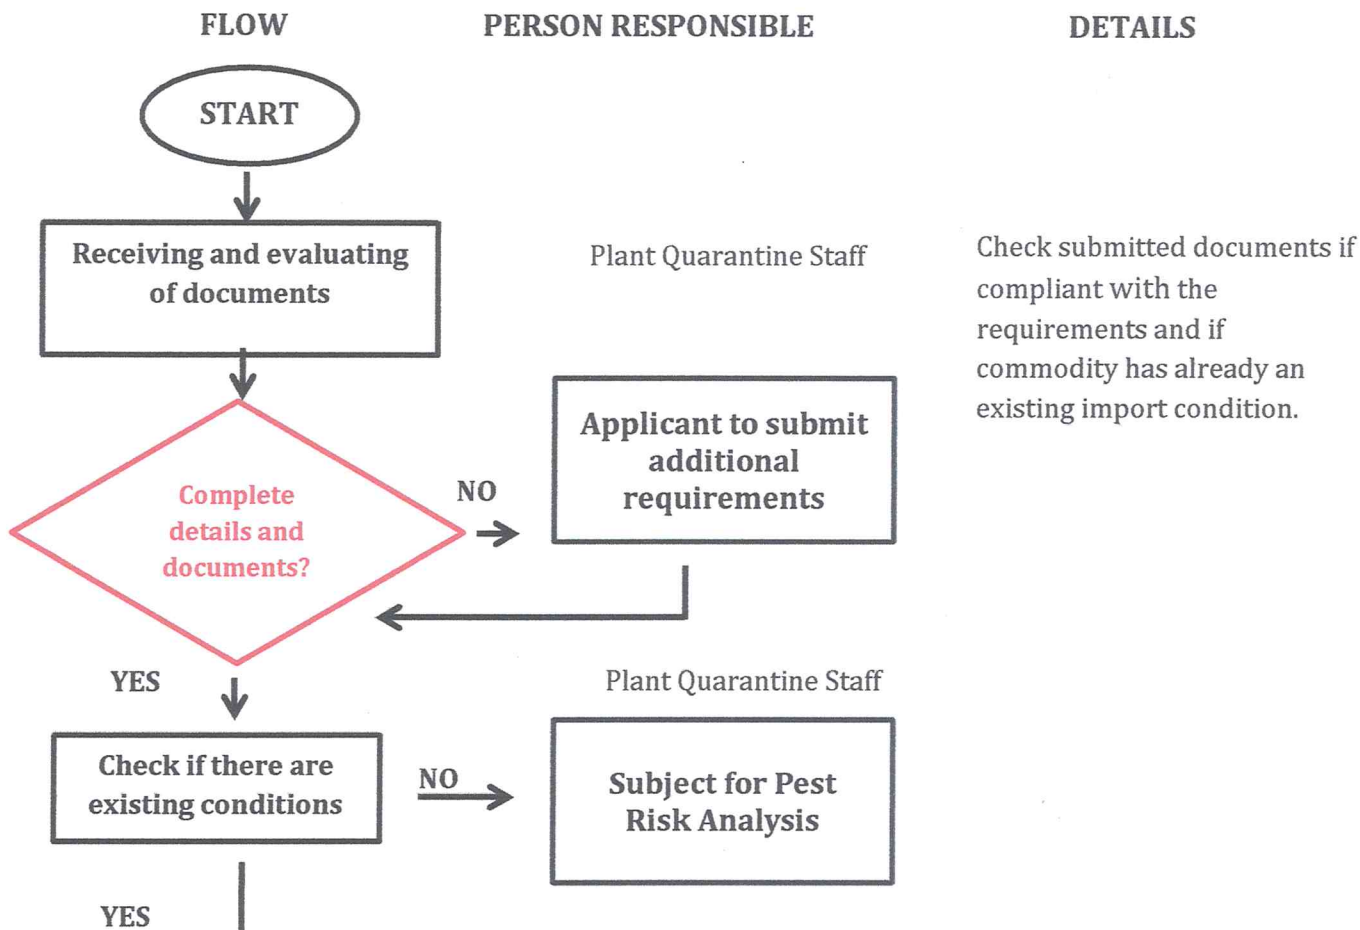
FLOW

PERSON RESPONSIBLE

DETAILS

START

Receiving and evaluating of documents

Plant Quarantine Staff

Check submitted documents if compliant with the requirements and if commodity has already an existing import condition.

Complete details and documents?

NO

Applicant to submit additional requirements

YES

Plant Quarantine Staff

Check if there are existing conditions

NO

Subject for Pest Risk Analysis

YES